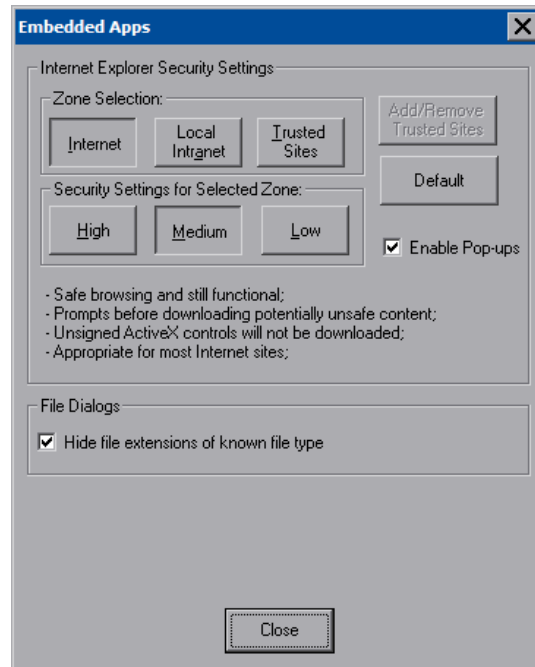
Embedded Apps

X

Internet Explorer Security Settings

Zone Selection:

Internet

Local Intranet

Trusted Sites

Add/Remove Trusted Sites

Security Settings for Selected Zone:

Default

High

Medium

Low

Enable Pop-ups

- Safe browsing and still functional;
- Prompts before downloading potentially unsafe content;
- Unsigned ActiveX controls will not be downloaded;
- Appropriate for most Internet sites;

File Dialogs

Hide file extensions of known file type

Close